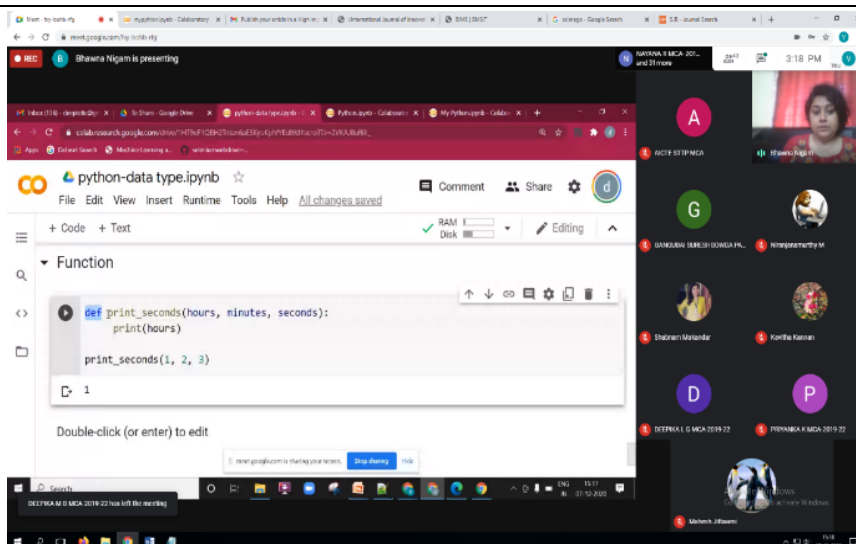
Meet - fvy-bzhb-rfg
mypython.ipynb - Colaboratory
Publish your article in a High Im
International Journal of Innovat
SIMS | SVIST
scimago - Google Search
SJR - Journal Search

meet.google.com/fvy-bzhb-rfg

REC
B Bhawna Nigam is presenting
NAYANA R MCA 201... and 31 more
3:18 PM

Inbox (316) - ...
To Share - Google Drive
python-data type.ipynb - C
Python.ipynb - Colaboratory
My Python.ipynb - Colab

colab.research.google.com/drive/
Apps
Dataset Search
Machine Learning a...

CO python-data type.ipynb
File Edit View Insert Runtime Tools Help All changes saved
Comment
Share
+ Code + Text
RAM
Disk
Editing

Function

def print_seconds(hours, minutes, seconds):
    print(hours)

print_seconds(1, 2, 3)

1

Double-click (or enter) to edit

meet.google.com is sharing your screen. Stop sharing Hide

Search
ENG IN 15:11 07-12-2020

DEEPIKA M B MCA 2019-22 has left the meeting

A
AICTE SSTIP MCA
Bhawna Nigam
G
GANGUBAI SURESH GOWDA H...
Niranjanamurthy M
Shabnam Mulandar
Kavitha Kannan
D
DEEPIKA L G MCA 2019-22
P
PRIYANKA K MCA 2019-22
Activate Windows
Go to Settings to activate Windows.
Mahesh Jittawani